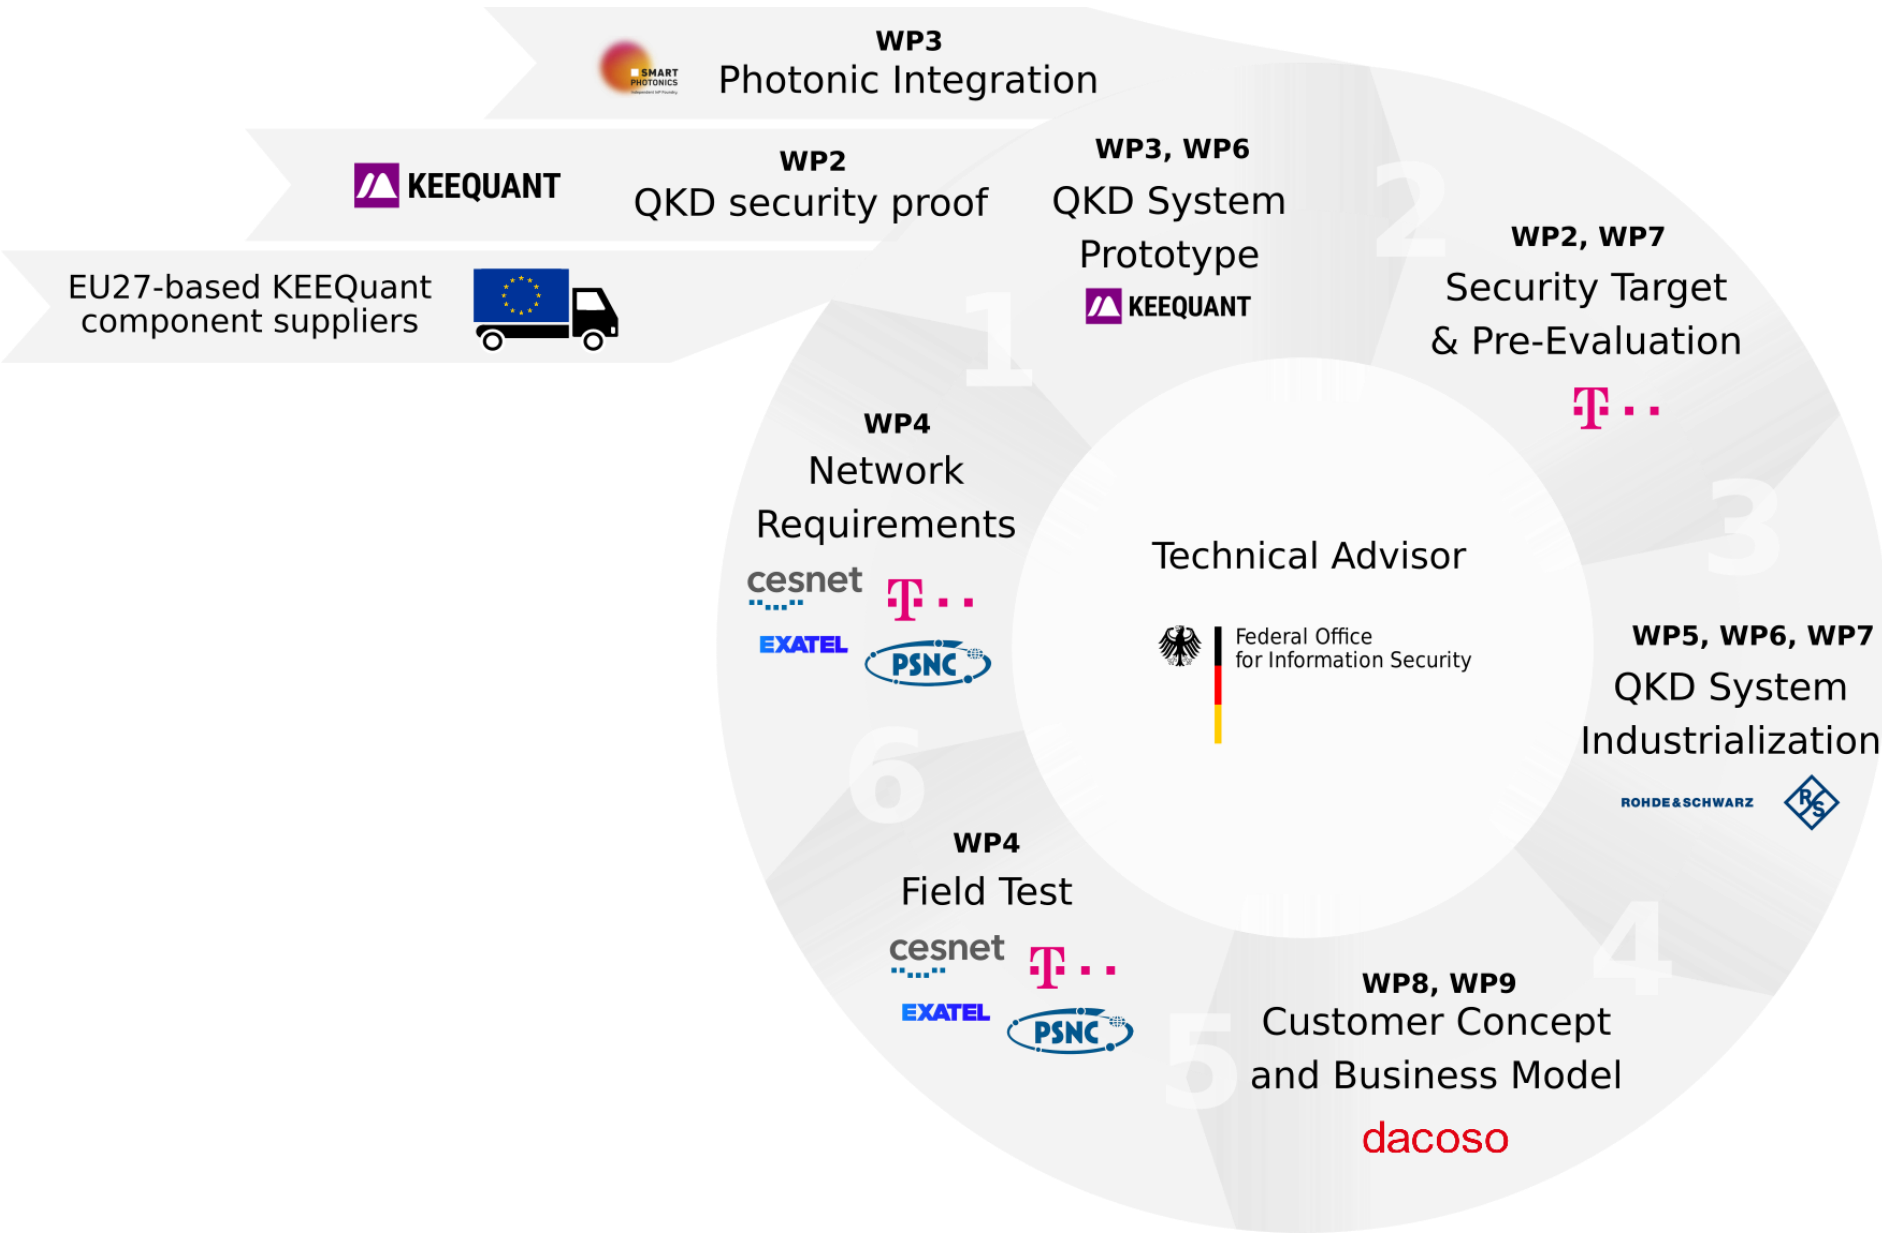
WP3
SMART PHOTONICS
Photonic Integration

KEEQUANT
WP2
QKD security proof

EU27-based KEEQuant component suppliers

WP3, WP6
QKD System Prototype
KEEQUANT

2

WP2, WP7
Security Target & Pre-Evaluation
T · ·

1

WP4
Network Requirements
cesnet
T · ·
EXATEL
PSNC

Technical Advisor

Federal Office for Information Security

3

WP5, WP6, WP7
QKD System Industrialization
ROHDE&SCHWARZ
R&S

6

WP4
Field Test
cesnet
T · ·
EXATEL
PSNC

4

5

WP8, WP9
Customer Concept and Business Model
dacoso